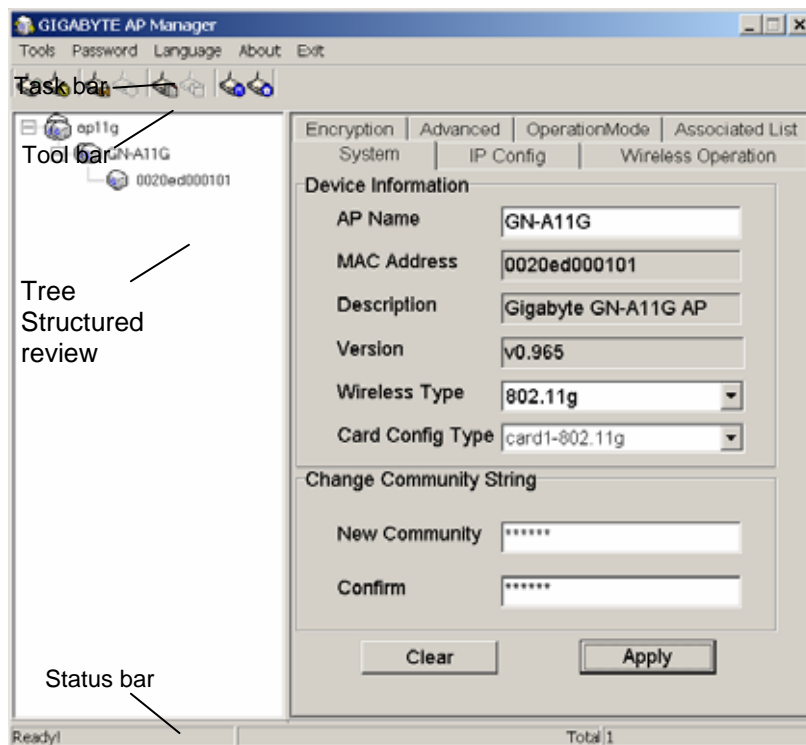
GIGABYTE AP Manager

Tools Password Language About Exit

Task bar

Tool bar

ap11g

GN-A11G

0020ed000101

Tree Structured review

Encryption | Advanced | OperationMode | Associated List

System | IP Config | Wireless Operation

Device Information

AP Name GN-A11G

MAC Address 0020ed000101

Description Gigabyte GN-A11G AP

Version v0.965

Wireless Type 802.11g

Card Config Type card1-802.11g

Change Community String

New Community ******

Confirm ******

Clear

Apply

Status bar

Ready!

Total 1